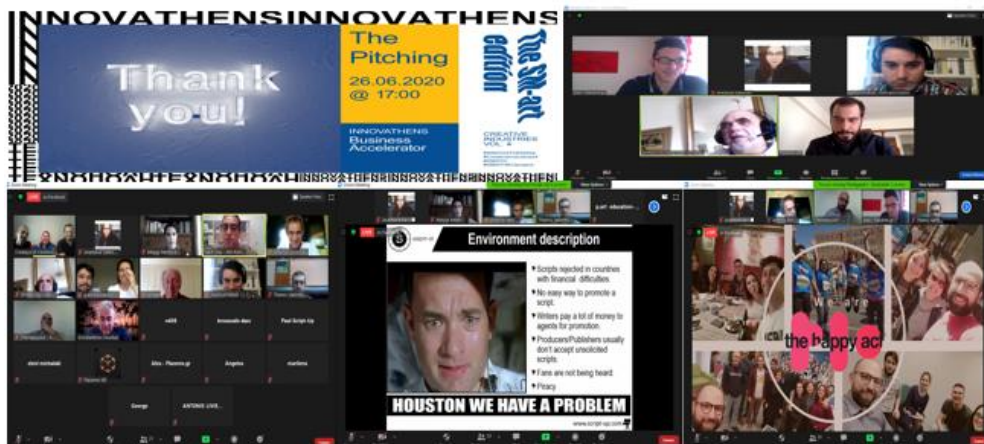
INNOVATHENSINNOVATHENS

Thank you!

The Pitching
26.06.2020 @ 17:00

INNOVATHENS Business Accelerator

The 5th-art edition

CREATIVE INDUSTRIES VOL.4

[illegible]

LIVE

m5ft

Armanado. stev

Paul Script-Up

demi markalaki

Alex - Plananos.gr

Angelos

marilena

George

ANTONIS LIVE...

Environment description

Scripts rejected in countries with financial difficulties

No easy way to promote a script.

Writers pay a lot of money to agents for promotion.

Producers/Publishers usually don't accept unsolicited scripts.

Fans are not being heard.

Piracy

HOUSTON WE HAVE A PROBLEM

www.script-up.com

the happy act